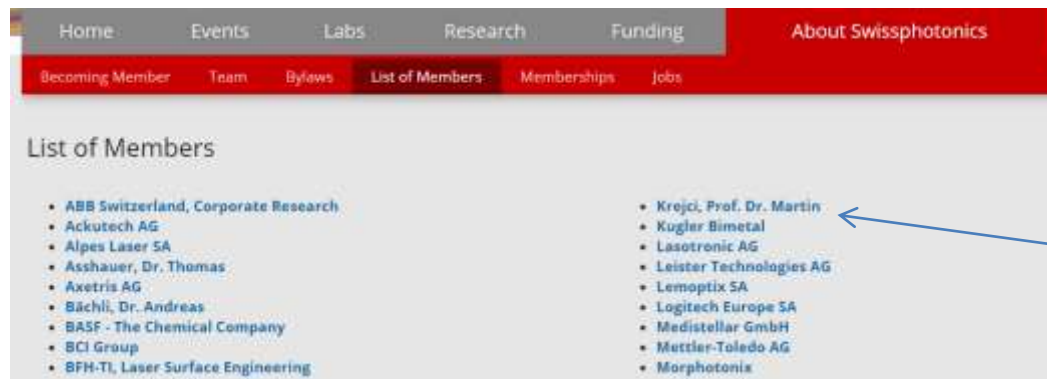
Home Events Labs Research Funding About Swissphotonics

Becoming Member Team Bylaws List of Members Memberships Jobs

List of Members

- ABB Switzerland, Corporate Research
- Ackutech AG
- Alpes Laser SA
- Asshauer, Dr. Thomas
- Axetris AG
- Bächli, Dr. Andreas
- BASF - The Chemical Company
- BCI Group
- BFH-TI, Laser Surface Engineering

- Krejci, Prof. Dr. Martin
- Kugler Bimetal
- Lasotronic AG
- Leister Technologies AG
- Lemoptix SA
- Logitech Europe SA
- Medistellar GmbH
- Mettler-Toledo AG
- Morphotonix